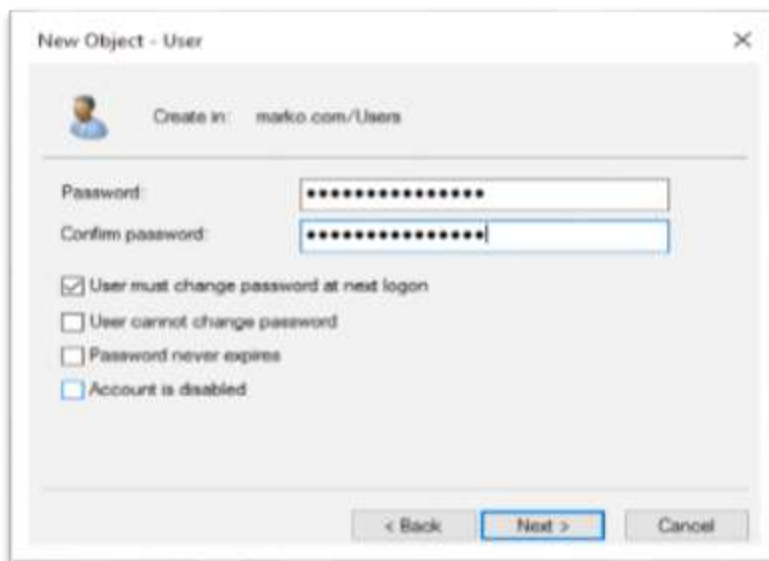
New Object - User

×

Create in: marko.com/Users

Password: ••••••••••••••••

Confirm password: ••••••••••••••••

☑ User must change password at next logon

☐ User cannot change password

☐ Password never expires

☐ Account is disabled

< Back

Next >

Cancel